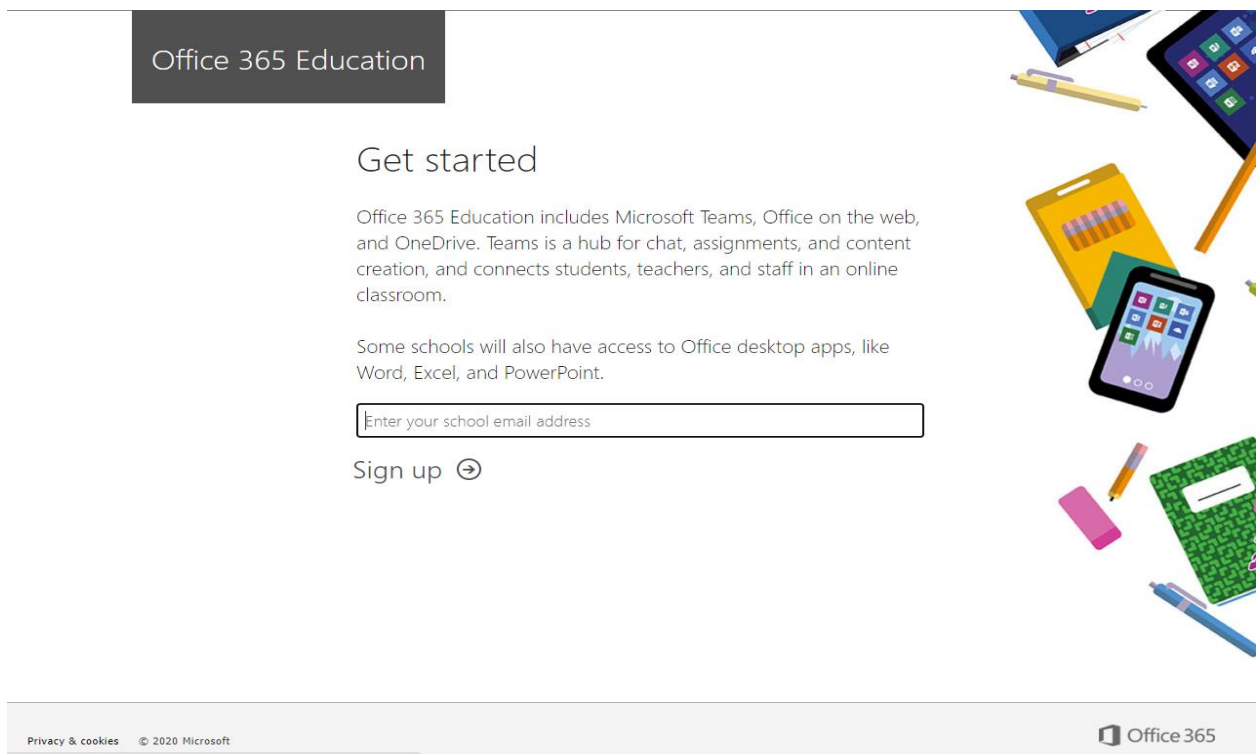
Office 365 Education

Get started

Office 365 Education includes Microsoft Teams, Office on the web, and OneDrive. Teams is a hub for chat, assignments, and content creation, and connects students, teachers, and staff in an online classroom.

Some schools will also have access to Office desktop apps, like Word, Excel, and PowerPoint.

Enter your school email address

Sign up

Privacy & cookies © 2020 Microsoft

Office 365